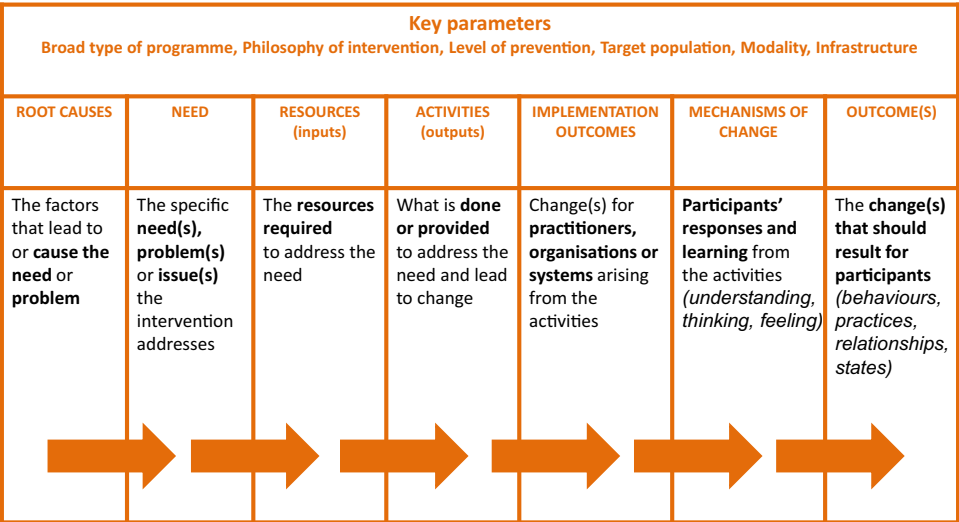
**Key parameters**
**Broad type of programme, Philosophy of intervention, Level of prevention, Target population, Modality, Infrastructure**

| ROOT CAUSES | NEED | RESOURCES (inputs) | ACTIVITIES (outputs) | IMPLEMENTATION OUTCOMES | MECHANISMS OF CHANGE | OUTCOME(S) |
|---|---|---|---|---|---|---|
| The factors that lead to or **cause the need** or **problem** | The specific **need(s), problem(s)** or **issue(s)** the intervention addresses | The **resources required** to address the need | What is **done or provided** to address the need and lead to change | Change(s) for **practitioners, organisations or systems** arising from the activities | **Participants' responses and learning** from the activities *(understanding, thinking, feeling)* | The **change(s) that should result for participants** *(behaviours, practices, relationships, states)* |